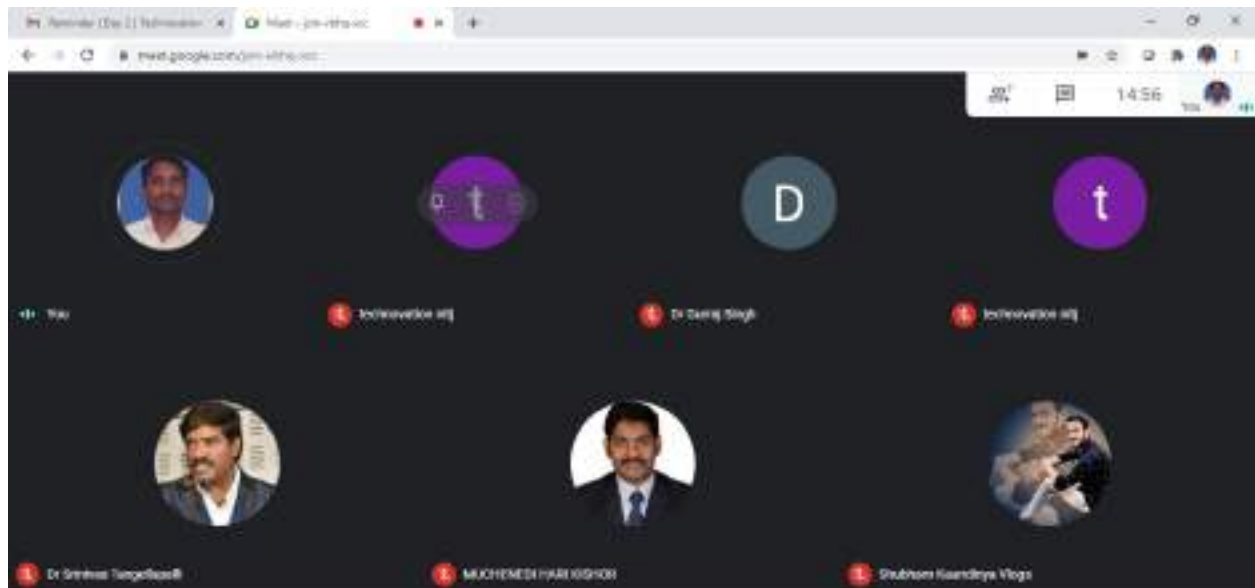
Reminder (Day 1) Technovation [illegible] ×
Meet – jvm-vtha-ecc ×
+

meet.google.com/jvm-vtha-ecc

14:56
You

t
D
t

You
technovation stlj
Dr Suraj Singh
technovation stlj

Dr Srinivas Tangellapalli
MUCHENEDI HARI KISHOR
Shubham Kaundinya Vlogs